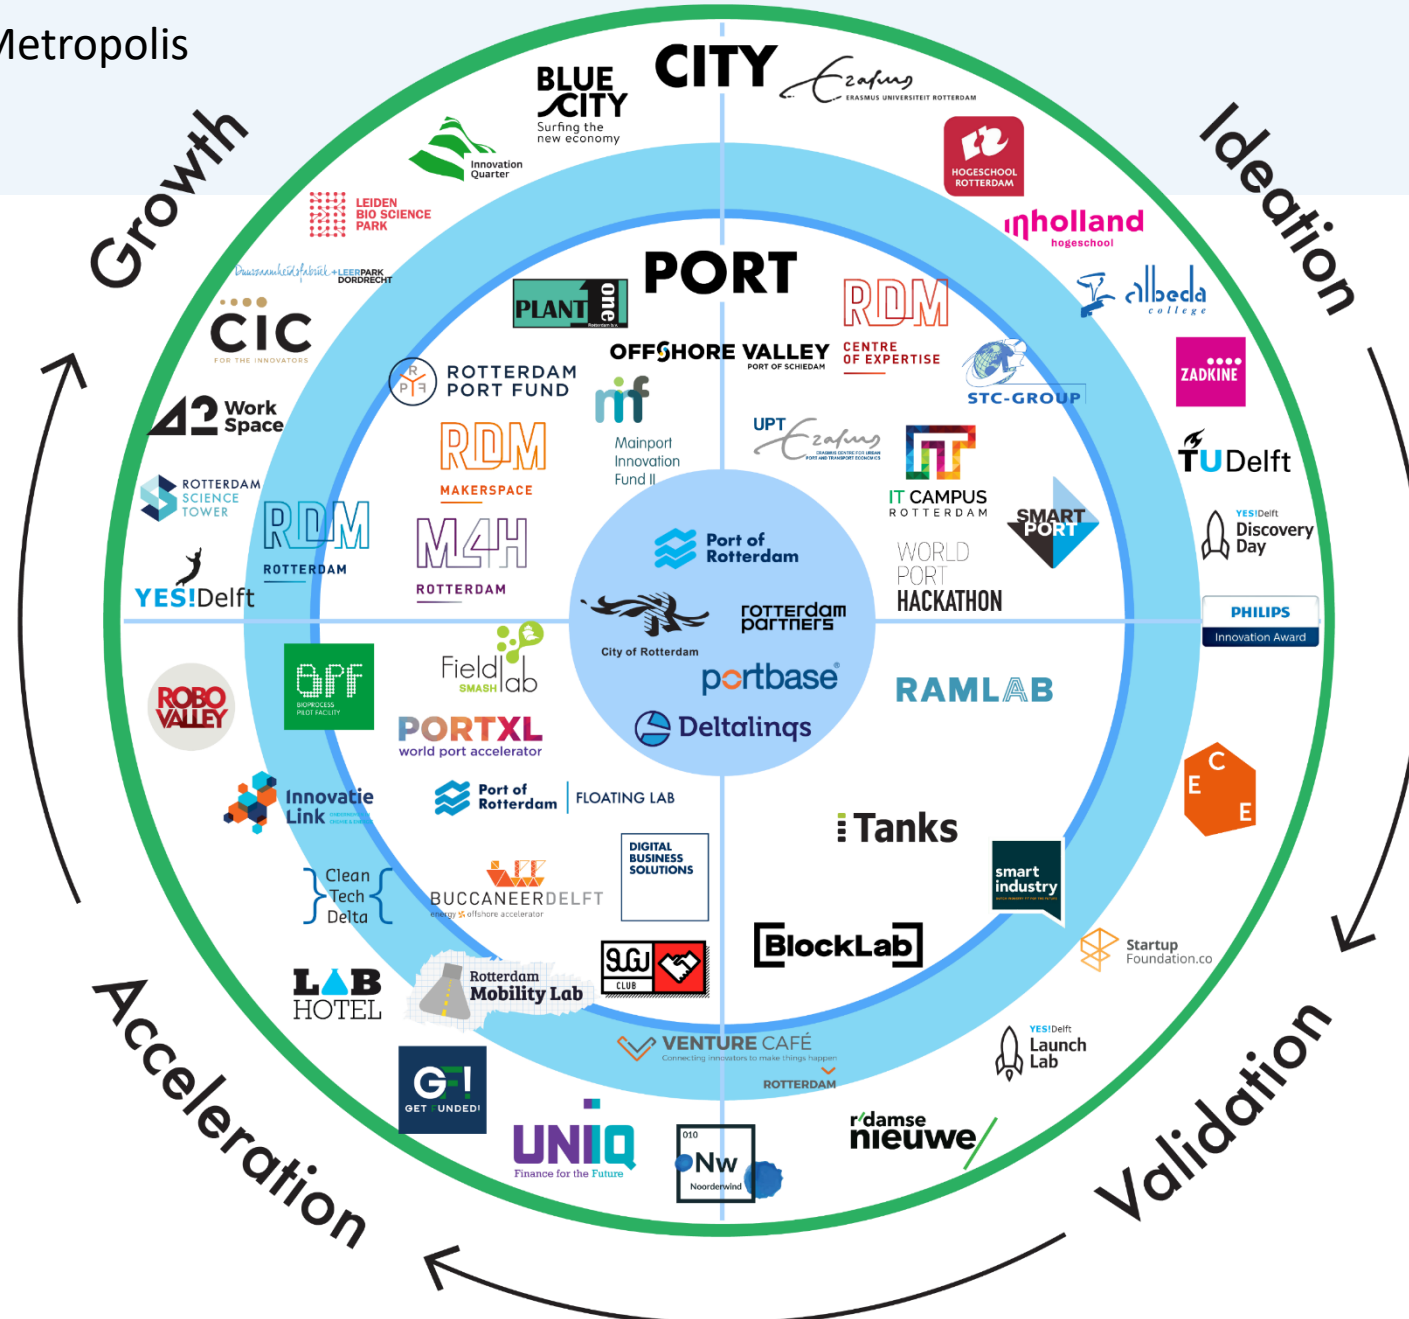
Metropolis

Growth

Ideation

Validation

Acceleration

BLUE CITY
Surfing the new economy

CITY

Erasmus
ERASMUS UNIVERSITEIT ROTTERDAM

HOGESCHOOL ROTTERDAM

inholland
hogeschool

albeda
college

ZADKINE

TU Delft

YES!Delft
Discovery Day

PHILIPS
Innovation Award

Innovation Quarter

LEIDEN BIO SCIENCE PARK

Duurzaamheidsfabriek + LEERPARK DORDRECHT

CIC
FOR THE INNOVATORS

Work Space

ROTTERDAM SCIENCE TOWER

YES!Delft

RDM
ROTTERDAM

PORT

PLANT one

OFFSHORE VALLEY
PORT OF SCHIEDAM

RDM
CENTRE OF EXPERTISE

STC-GROUP

ROTTERDAM PORT FUND

mif
Mainport Innovation Fund II

RDM
MAKERSPACE

M4H
ROTTERDAM

UPT Erasmus

IT CAMPUS
ROTTERDAM

SMART PORT

WORLD PORT HACKATHON

Port of Rotterdam

City of Rotterdam

rotterdam partners

portbase

Deltalinqs

RAMLAB

BPF
BIOPROCESS PILOT FACILITY

Field lab
SMASH

PORTXL
world port accelerator

ROBO VALLEY

Innovatie Link

Port of Rotterdam | FLOATING LAB

DIGITAL BUSINESS SOLUTIONS

Tanks

smart industry

Clean Tech Delta

BUCCANEERDELFT
energy offshore accelerator

ECE

BlockLab

Startup Foundation.co

LAB HOTEL

Rotterdam Mobility Lab

9GU
CLUB

VENTURE CAFÉ
Connecting innovators to make things happen
ROTTERDAM

YES!Delft
Launch Lab

GET FUNDED!

UNIQ
Finance for the Future

010
Nw
Noorderwind

r'damse nieuwe